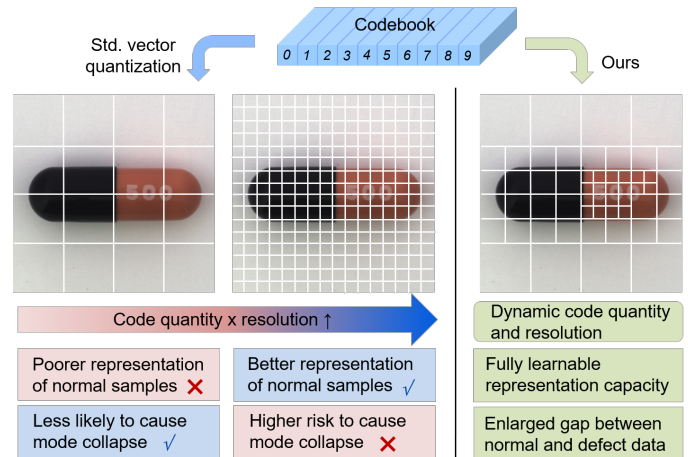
Codebook

0 1 2 3 4 5 6 7 8 9

Std. vector quantization

Ours

500

500

500

Code quantity x resolution ↑

Poorer representation of normal samples ✕

Better representation of normal samples √

Less likely to cause mode collapse √

Higher risk to cause mode collapse ✕

Dynamic code quantity and resolution

Fully learnable representation capacity

Enlarged gap between normal and defect data